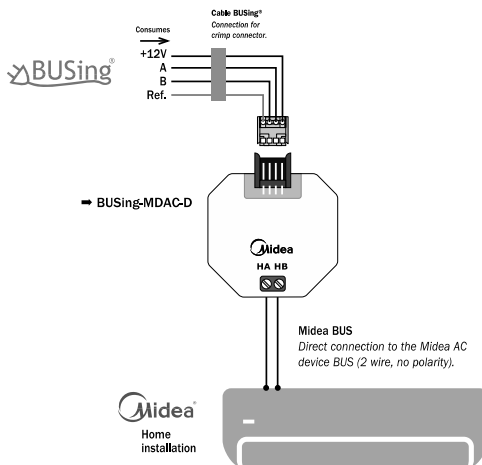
Consumes

Cable BUSing®
Connection for crimp connector.

BUSing®

+12V
A
B
Ref.

➡ BUSing-MDAC-D

Midea
HA HB

Midea BUS
Direct connection to the Midea AC device BUS (2 wire, no polarity).

Midea®
Home installation